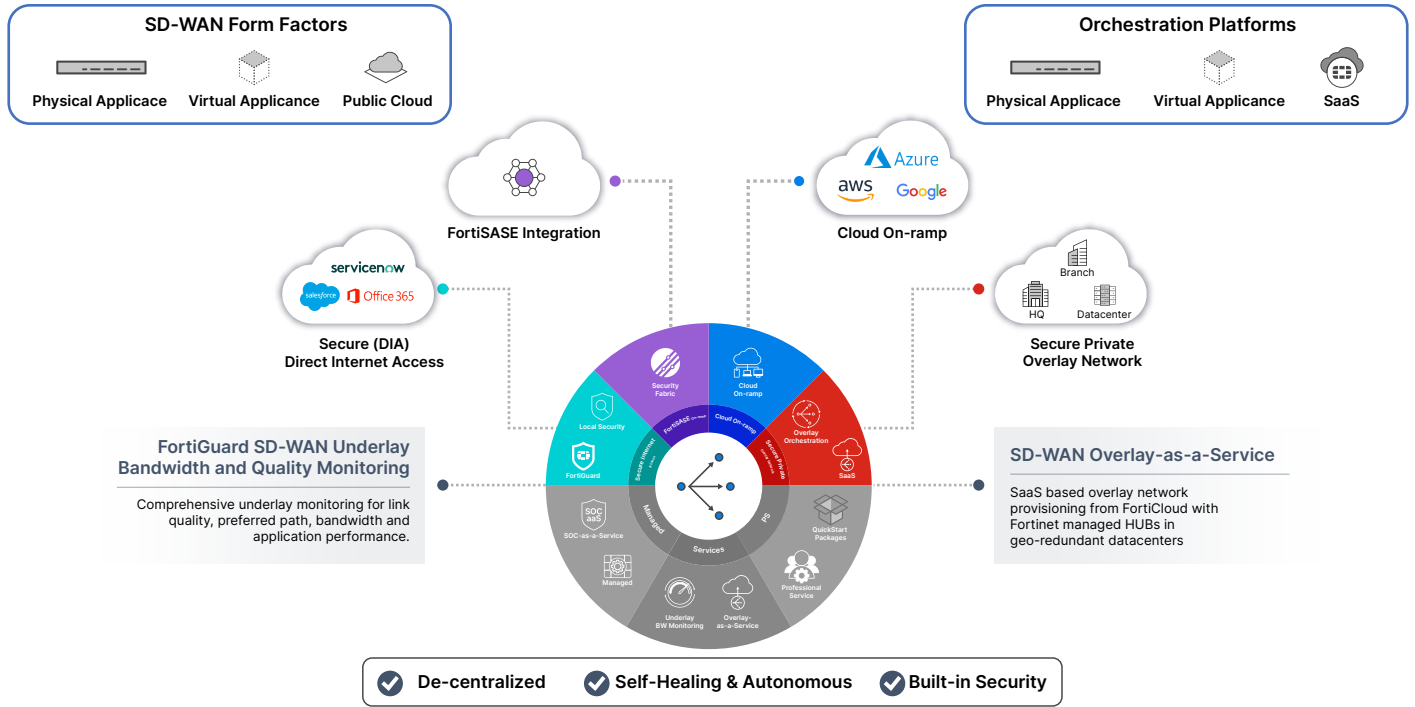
SD-WAN Form Factors

Physical Applicace Virtual Applicance Public Cloud

Orchestration Platforms

Physical Applicace Virtual Applicance SaaS

FortiSASE Integration

Azure

aws Google

Cloud On-ramp

servicenow

salesforce Office 365

Secure (DIA) Direct Internet Access

Branch

HQ Datacenter

Secure Private Overlay Network

FortiGuard SD-WAN Underlay Bandwidth and Quality Monitoring

Comprehensive underlay monitoring for link quality, preferred path, bandwidth and application performance.

Security Fabric

Cloud On-ramp

Local Security

Overlay Orchestration

FortiGuard

SaaS

FortiSASE

Cloud On-ramp

Secure Internet

Secure Private

Managed

PS

Services

SOC aaS

SOC-as-a-Service

QuickStart Packages

Managed

Professional Service

Underlay BW Monitoring

Overlay-as-a-Service

SD-WAN Overlay-as-a-Service

SaaS based overlay network provisioning from FortiCloud with Fortinet managed HUBs in geo-redundant datacenters

De-centralized Self-Healing & Autonomous Built-in Security